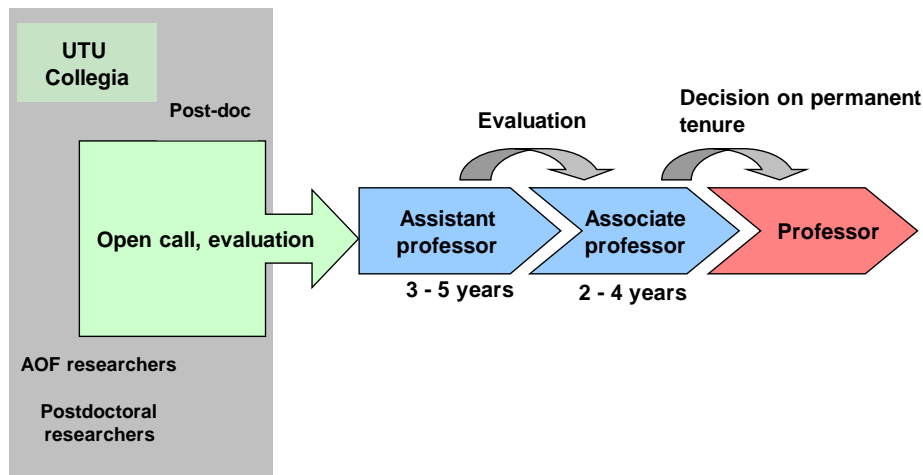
UTU Collegia

Post-doc

Open call, evaluation

AOF researchers

Postdoctoral researchers

Evaluation

Decision on permanent tenure

Assistant professor

3 - 5 years

Associate professor

2 - 4 years

Professor